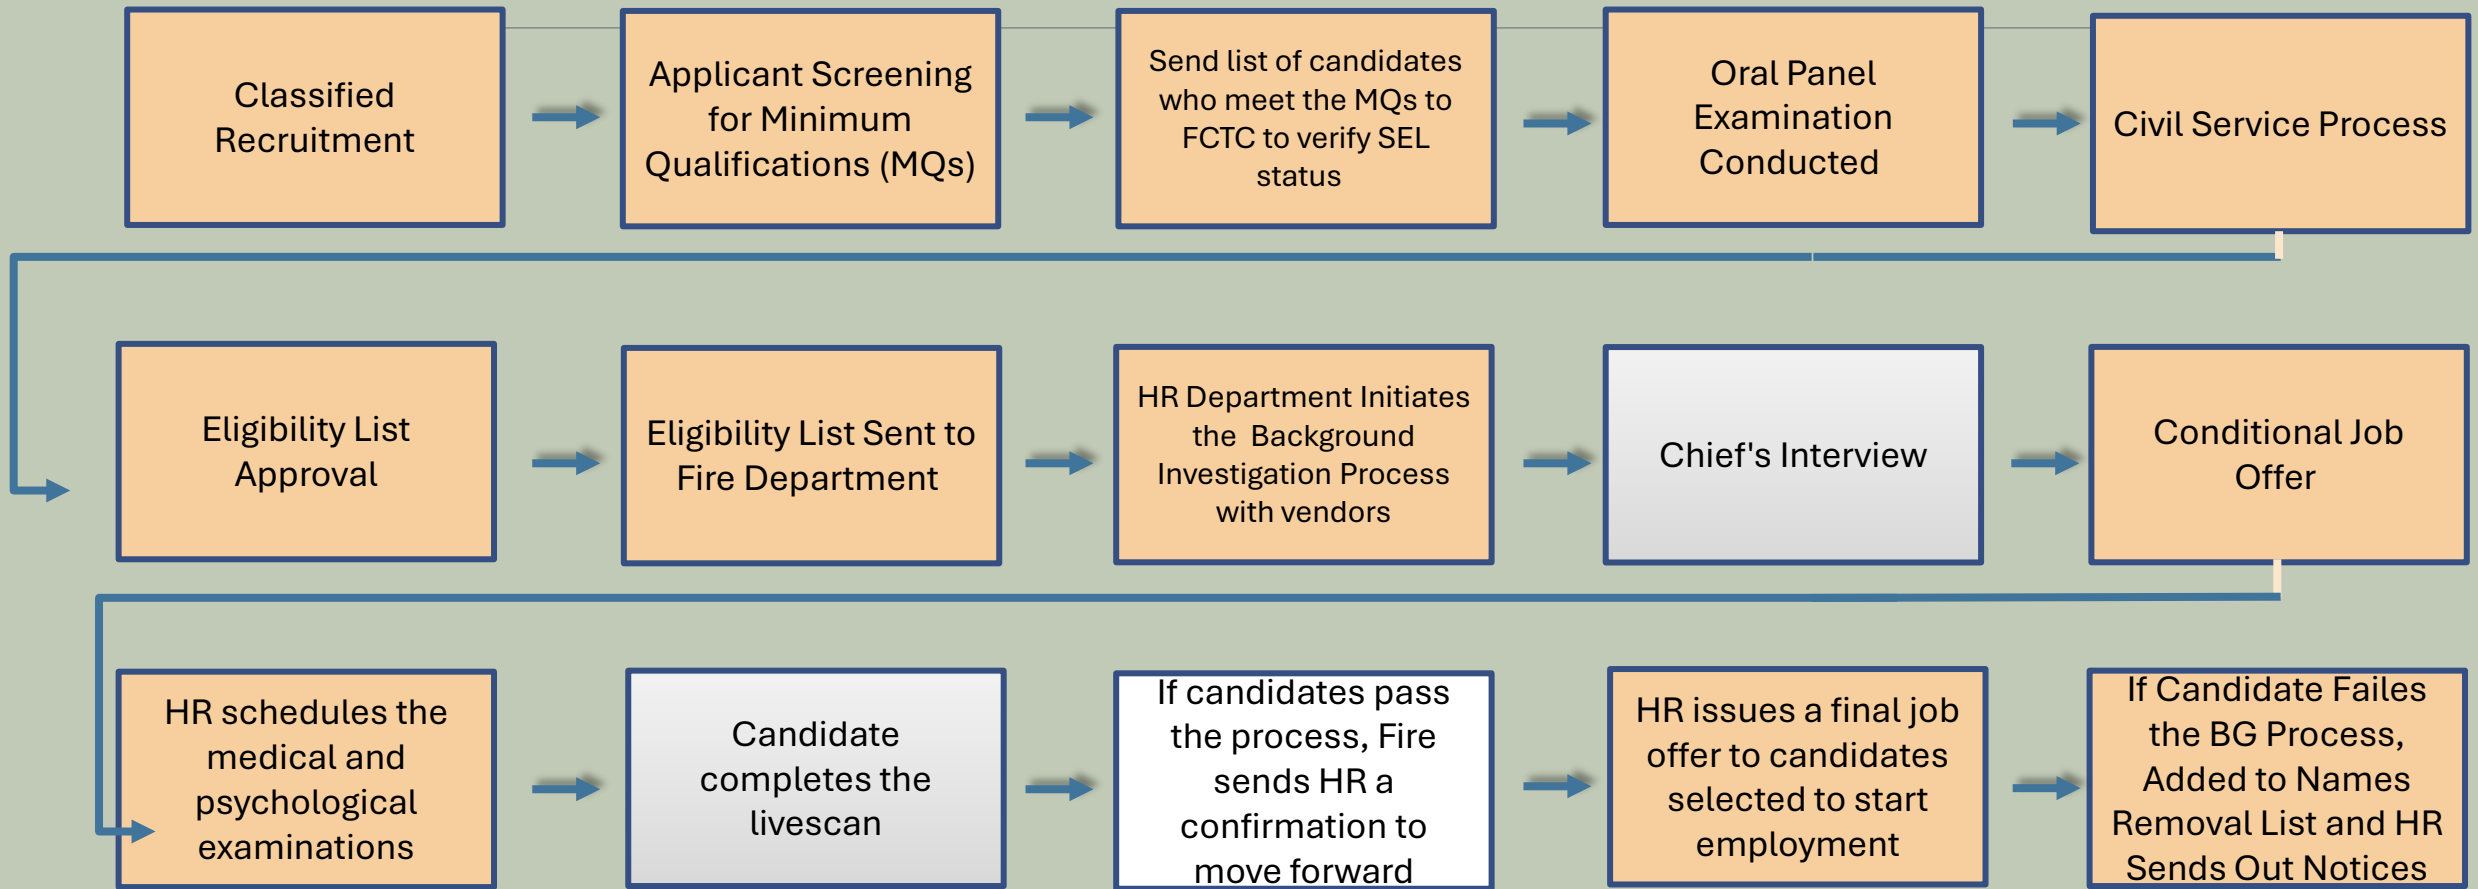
Classified Recruitment

Applicant Screening for Minimum Qualifications (MQs)

Send list of candidates who meet the MQs to FCTC to verify SEL status

Oral Panel Examination Conducted

Civil Service Process

Eligibility List Approval

Eligibility List Sent to Fire Department

HR Department Initiates the Background Investigation Process with vendors

Chief's Interview

Conditional Job Offer

HR schedules the medical and psychological examinations

Candidate completes the livescan

If candidates pass the process, Fire sends HR a confirmation to move forward

HR issues a final job offer to candidates selected to start employment

If Candidate Failes the BG Process, Added to Names Removal List and HR Sends Out Notices